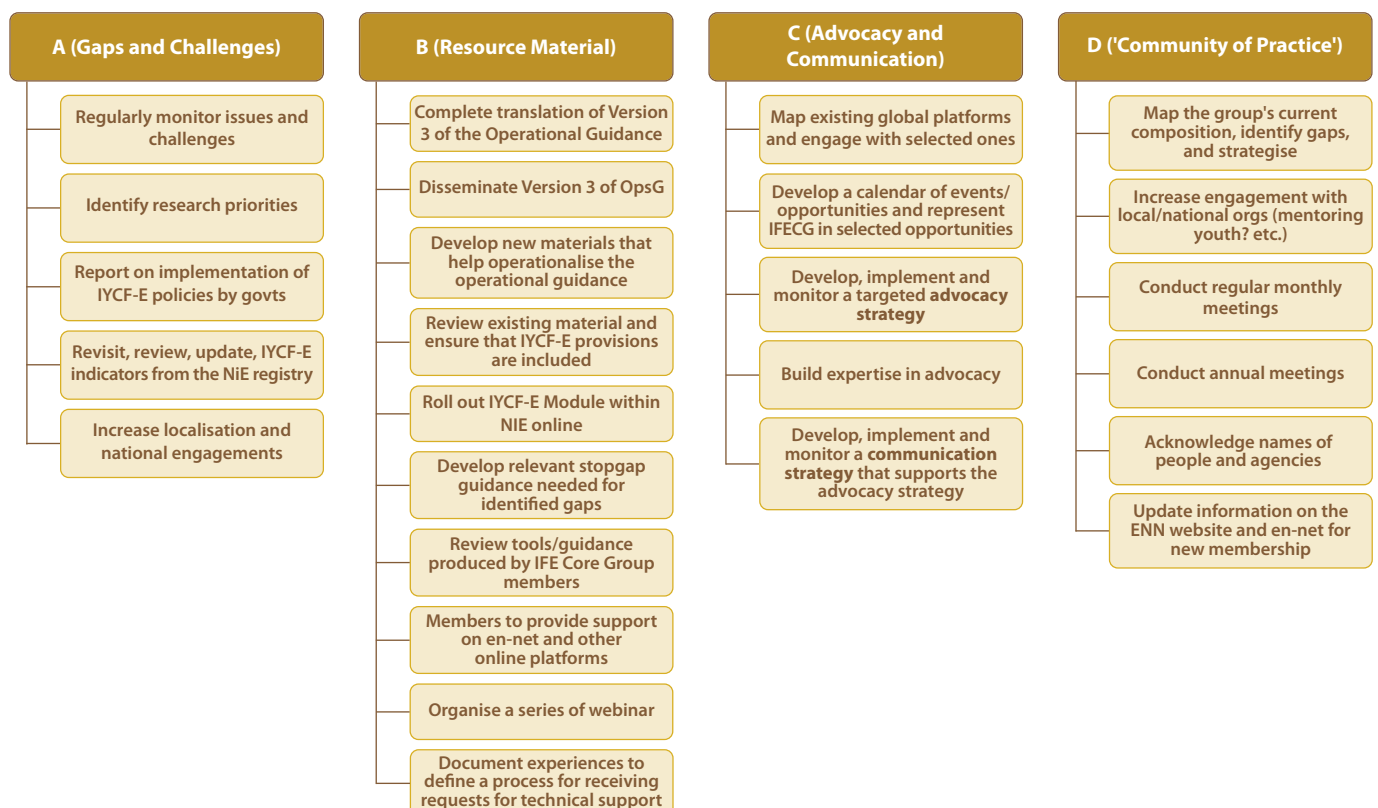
A (Gaps and Challenges)

Regularly monitor issues and challenges

Identify research priorities

Report on implementation of IYCF-E policies by govts

Revisit, review, update, IYCF-E indicators from the NiE registry

Increase localisation and national engagements

B (Resource Material)

Complete translation of Version 3 of the Operational Guidance

Disseminate Version 3 of OpsG

Develop new materials that help operationalise the operational guidance

Review existing material and ensure that IYCF-E provisions are included

Roll out IYCF-E Module within NIE online

Develop relevant stopgap guidance needed for identified gaps

Review tools/guidance produced by IFE Core Group members

Members to provide support on en-net and other online platforms

Organise a series of webinar

Document experiences to define a process for receiving requests for technical support

C (Advocacy and Communication)

Map existing global platforms and engage with selected ones

Develop a calendar of events/ opportunities and represent IFECG in selected opportunities

Develop, implement and monitor a targeted advocacy strategy

Build expertise in advocacy

Develop, implement and monitor a communication strategy that supports the advocacy strategy

D ('Community of Practice')

Map the group's current composition, identify gaps, and strategise

Increase engagement with local/national orgs (mentoring youth? etc.)

Conduct regular monthly meetings

Conduct annual meetings

Acknowledge names of people and agencies

Update information on the ENN website and en-net for new membership